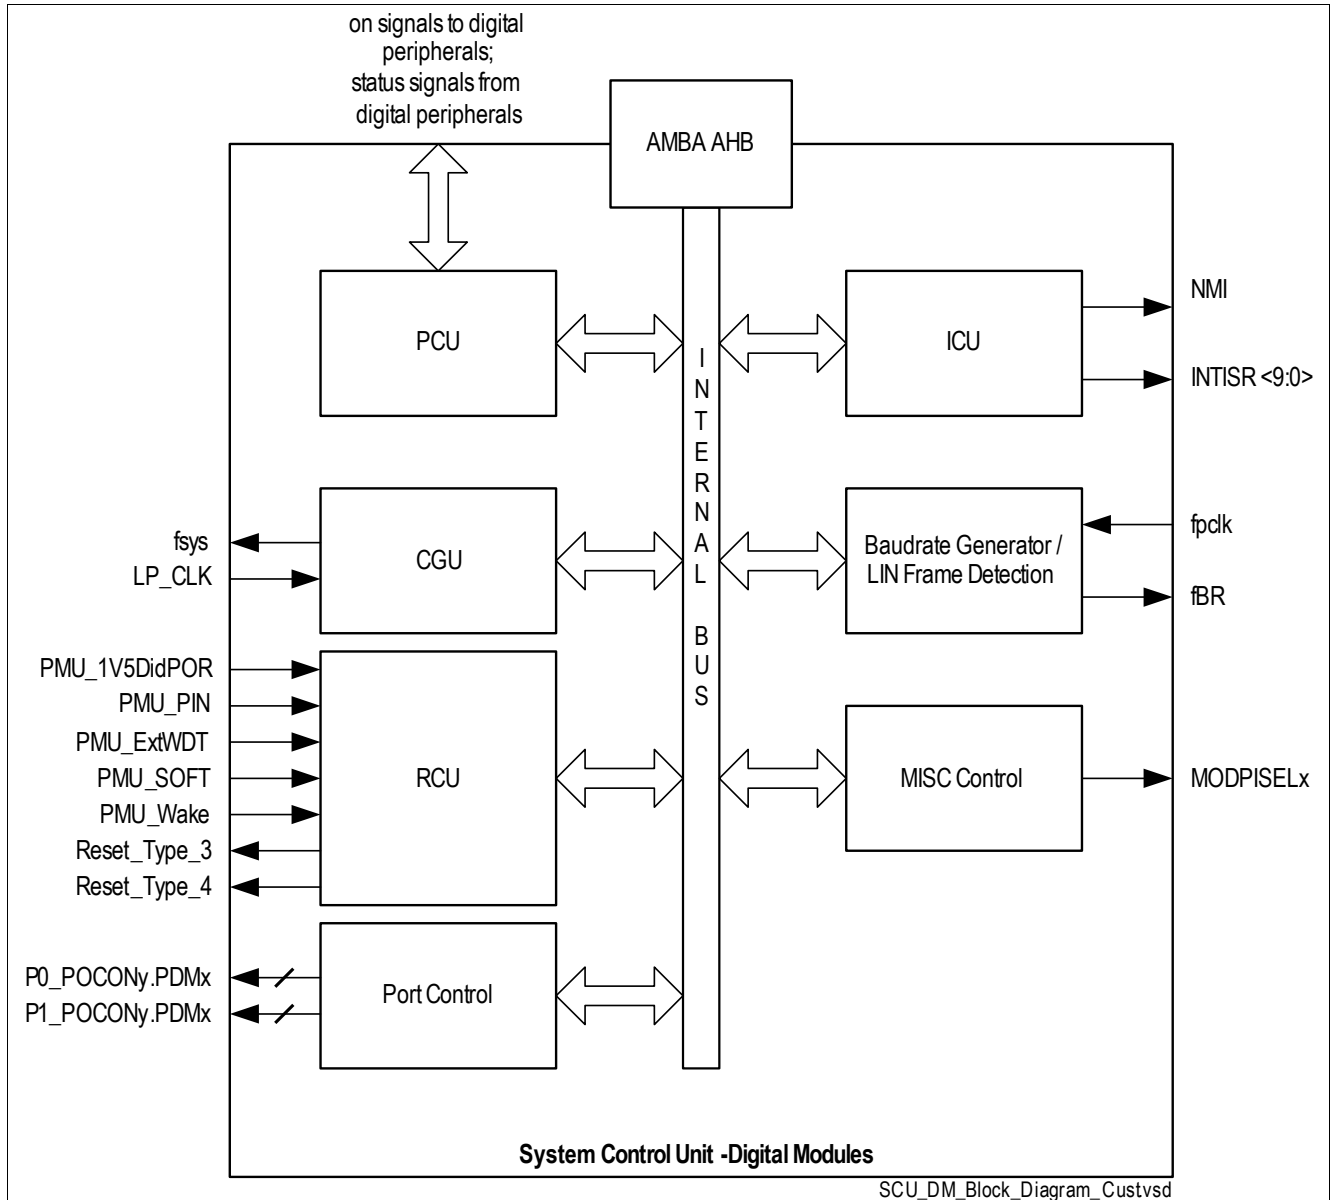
on signals to digital peripherals;
status signals from digital peripherals

AMBA AHB

PCU

I
N
T
E
R
N
A
L

B
U
S

ICU

NMI

INTISR <9:0>

fsys

LP_CLK

CGU

Baudrate Generator /
LIN Frame Detection

fpclk

fBR

PMU_1V5DidPOR

PMU_PIN

PMU_ExtWDT

PMU_SOFT

PMU_Wake

Reset_Type_3

Reset_Type_4

RCU

MISC Control

MODPISELx

P0_POCONy.PDMx

P1_POCONy.PDMx

Port Control

System Control Unit -Digital Modules

SCU_DM_Block_Diagram_Custvsd